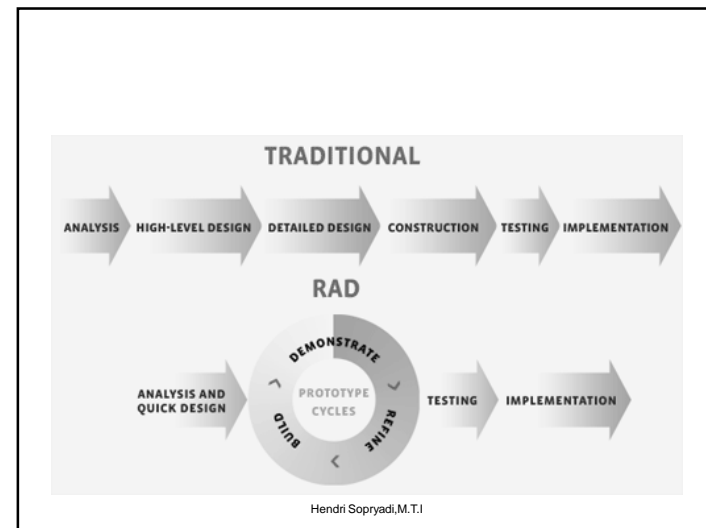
TRADITIONAL

ANALYSIS HIGH-LEVEL DESIGN DETAILED DESIGN CONSTRUCTION TESTING IMPLEMENTATION

RAD

ANALYSIS AND QUICK DESIGN

DEMONSTRATE

REFINE

BUILD

PROTOTYPE CYCLES

TESTING

IMPLEMENTATION

Hendri Sopryadi,M.T.I